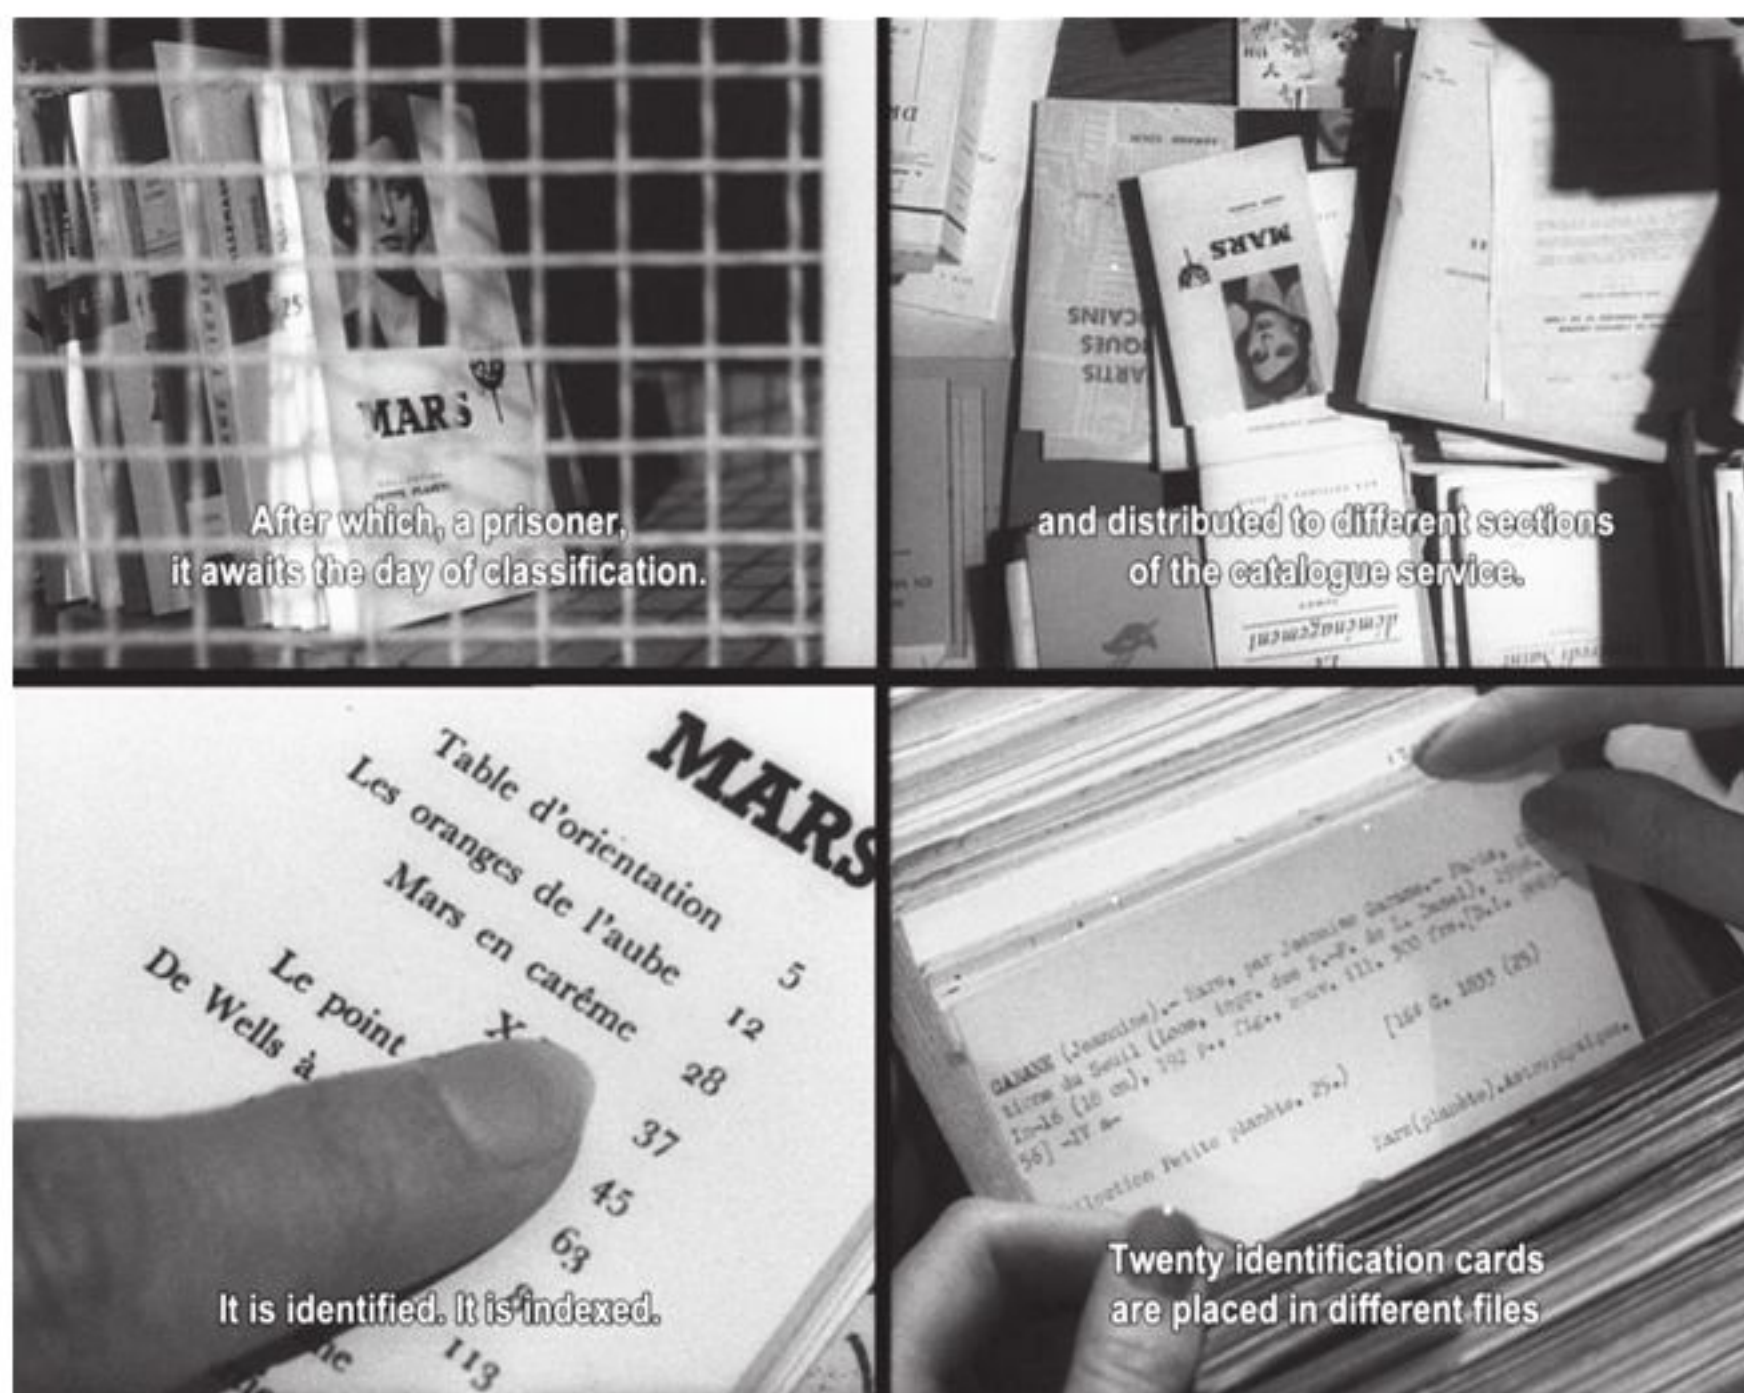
MARS

After which, a prisoner, it awaits the day of classification.

MARS

SNIC
SUOI
STIRA

and distributed to different sections of the catalogue service.

MARS

Table d'orientation 5
Les oranges de l'aube 12
Mars en carême 28
Le point X 37
De Wells à 45
63
113

It is identified. It is indexed.

GAMANE (Jeannine).- Mars, par Jeannine Gamane.- Paris, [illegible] tions du Seuil (Loos, impr. des F.-F. de L. Danel), 1956. In-16 (18 cm), 192 p., fig., couv. ill. 300 fr. [D.L. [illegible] 56] -IV &-

[16e G. 1855 (28)

Collection Petite planète. 25.)

Mars(planète).Astronomie

Twenty identification cards are placed in different files